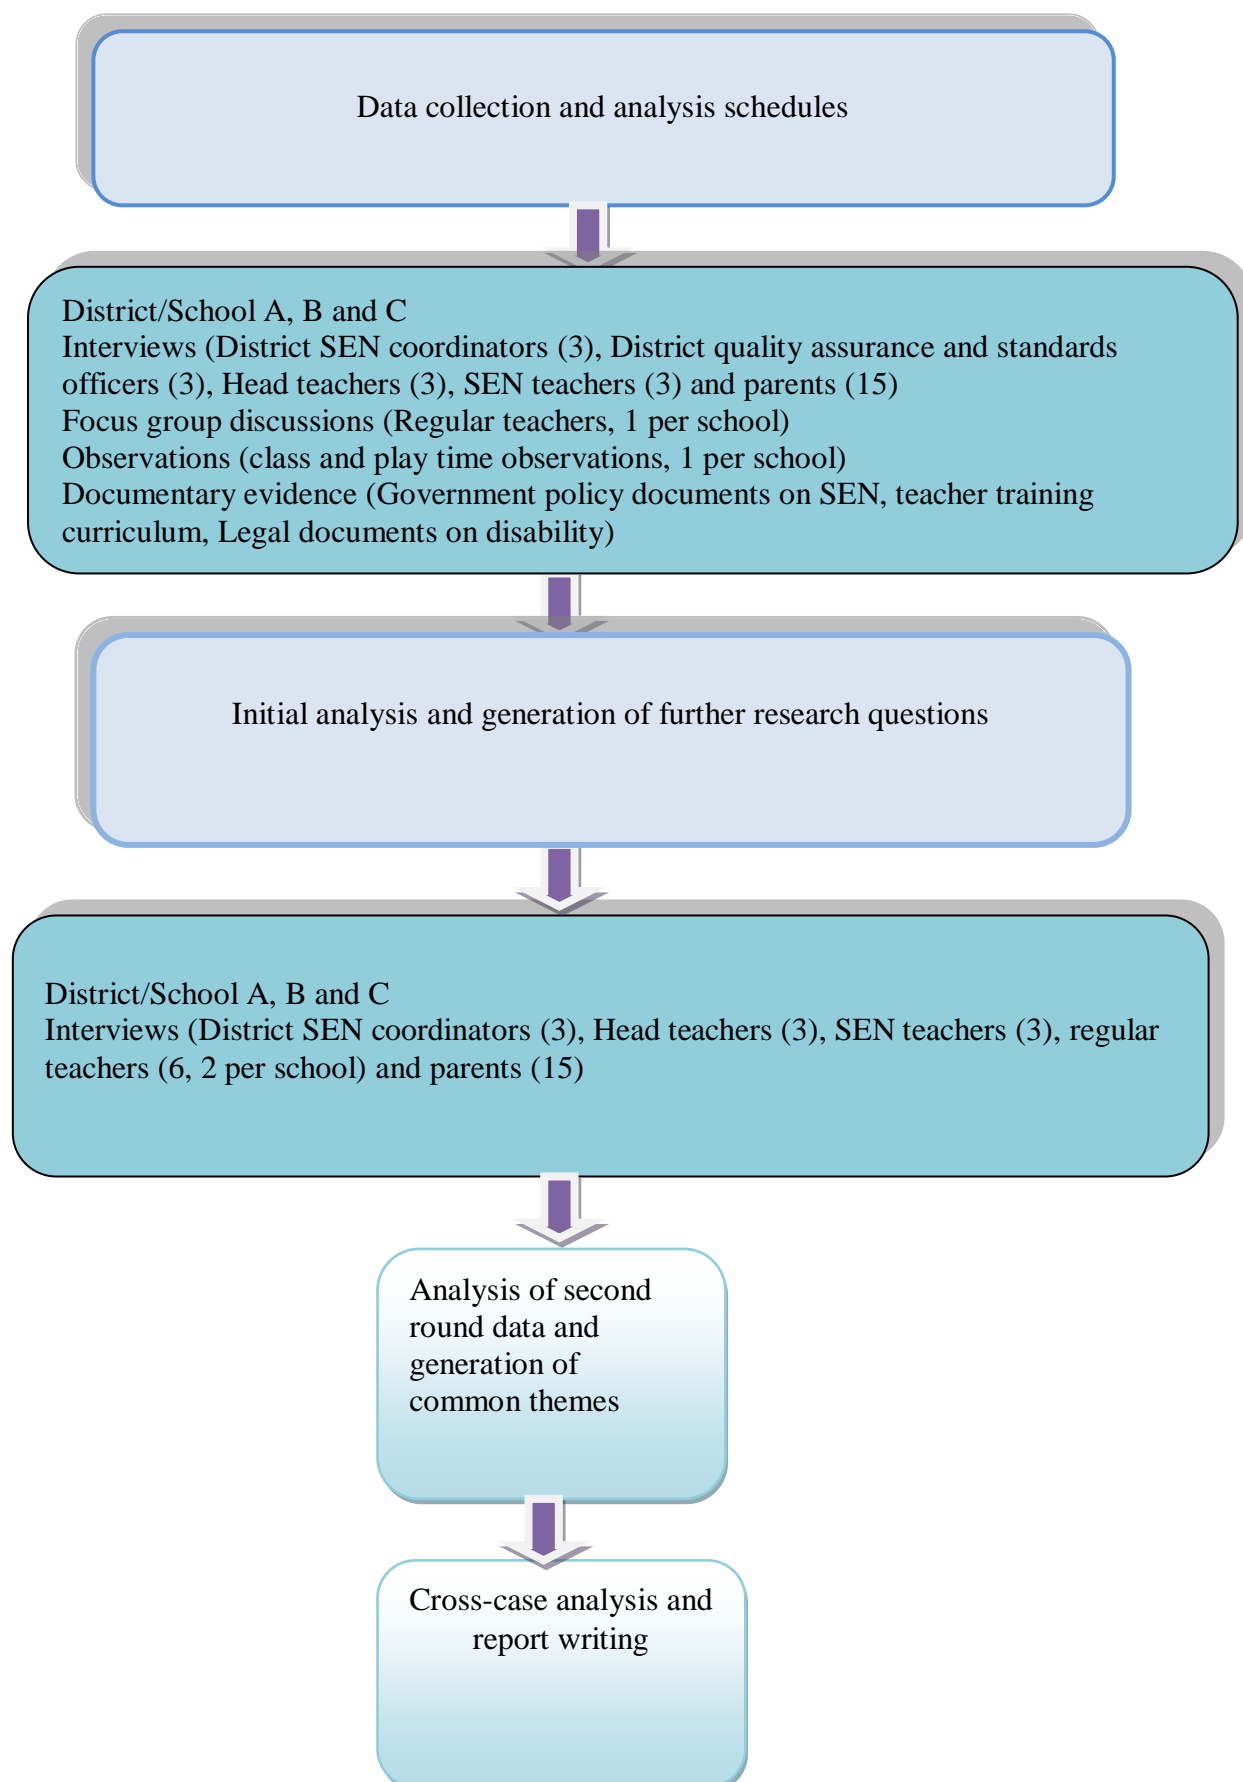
Data collection and analysis schedules

District/School A, B and C
Interviews (District SEN coordinators (3), District quality assurance and standards officers (3), Head teachers (3), SEN teachers (3) and parents (15)
Focus group discussions (Regular teachers, 1 per school)
Observations (class and play time observations, 1 per school)
Documentary evidence (Government policy documents on SEN, teacher training curriculum, Legal documents on disability)

Initial analysis and generation of further research questions

District/School A, B and C
Interviews (District SEN coordinators (3), Head teachers (3), SEN teachers (3), regular teachers (6, 2 per school) and parents (15)

Analysis of second round data and generation of common themes

Cross-case analysis and report writing